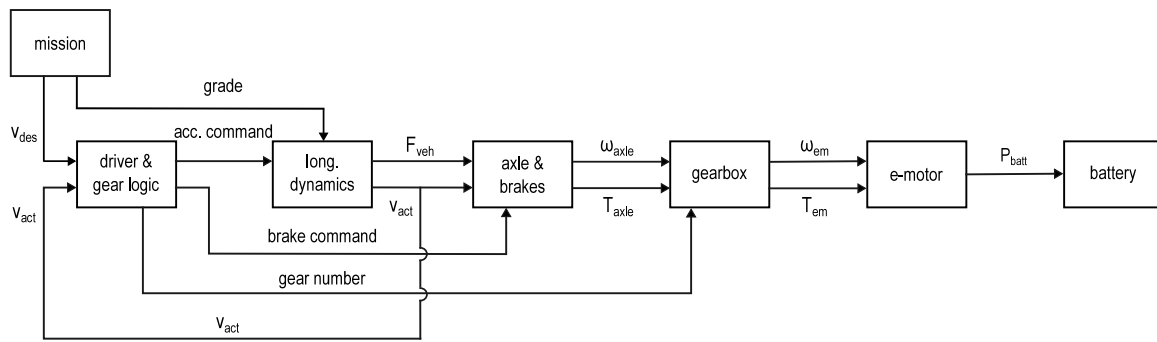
mission

grade

$v_{des}$

acc. command

driver & gear logic

long. dynamics

$F_{veh}$

axle & brakes

$\omega_{axle}$

gearbox

$\omega_{em}$

e-motor

$P_{batt}$

battery

$v_{act}$

$v_{act}$

$T_{axle}$

$T_{em}$

brake command

gear number

$v_{act}$